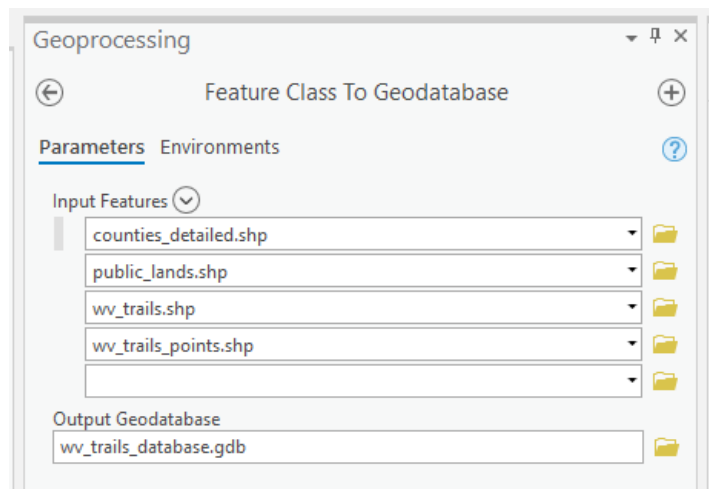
Geoprocessing

Feature Class To Geodatabase

Parameters Environments

Input Features

counties_detailed.shp

public_lands.shp

wv_trails.shp

wv_trails_points.shp

Output Geodatabase

wv_trails_database.gdb